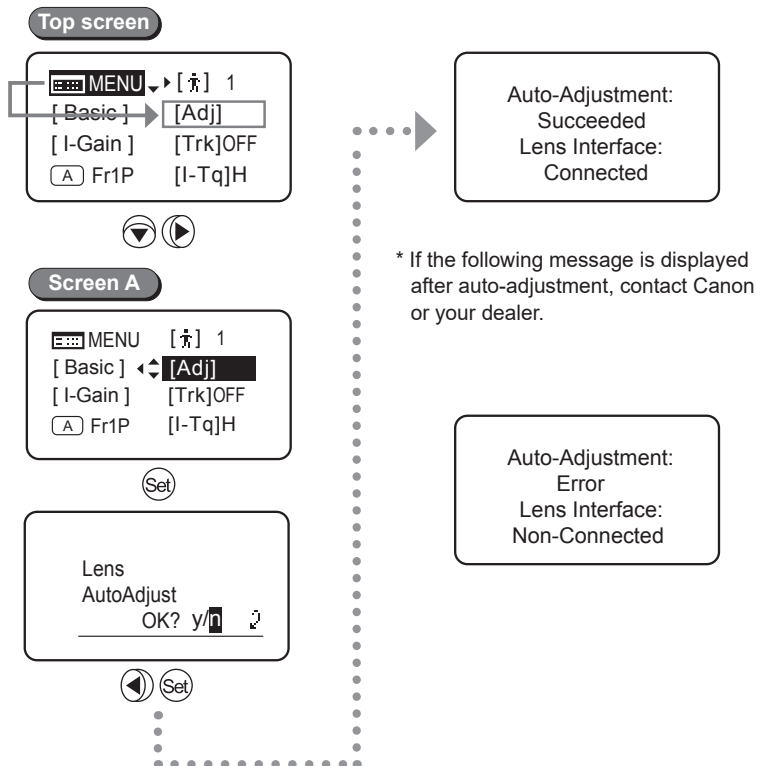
Top screen

MENU [] 1
[ Basic ] [Adj]
[ I-Gain ] [Trk]OFF
A Fr1P [I-Tq]H

Screen A

MENU [] 1
[ Basic ] [Adj]
[ I-Gain ] [Trk]OFF
A Fr1P [I-Tq]H

Set

Lens
AutoAdjust
OK? y/n 2

Set

Auto-Adjustment:
Succeeded
Lens Interface:
Connected

* If the following message is displayed after auto-adjustment, contact Canon or your dealer.

Auto-Adjustment:
Error
Lens Interface:
Non-Connected